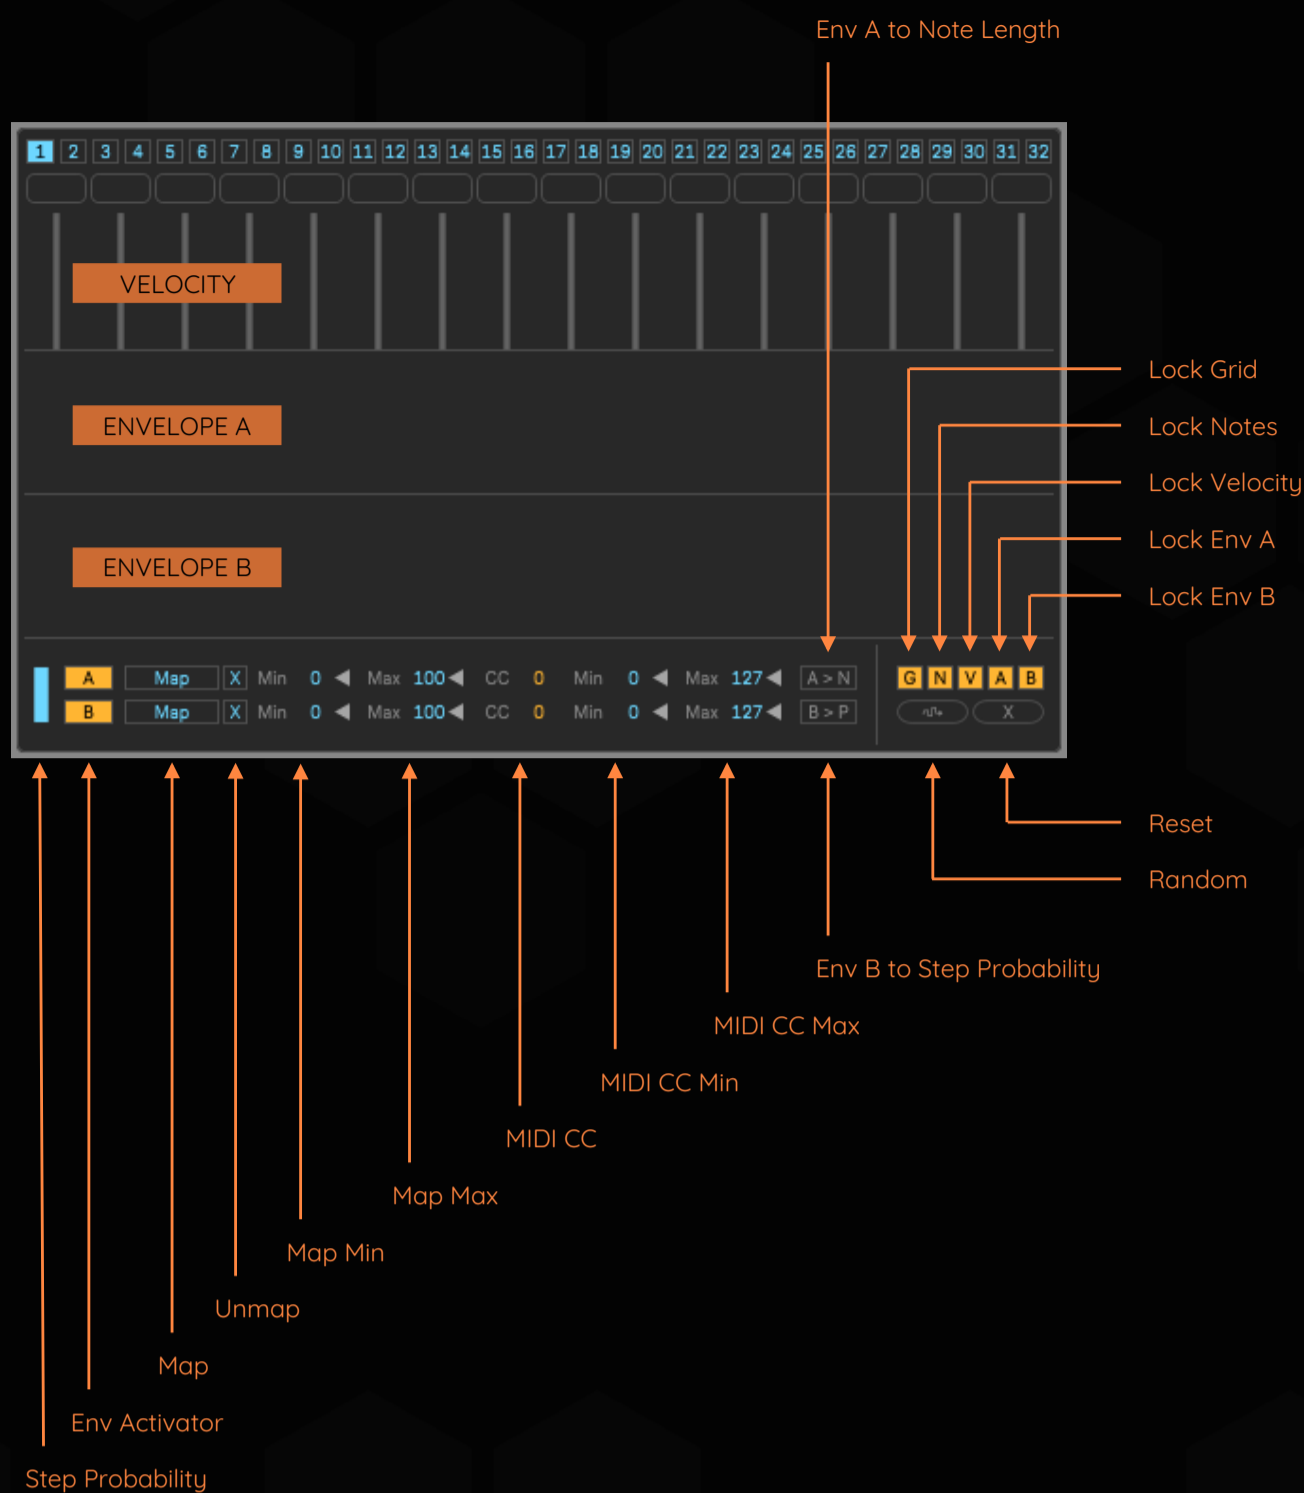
Env A to Note Length

1 2 3 4 5 6 7 8 9 10 11 12 13 14 15 16 17 18 19 20 21 22 23 24 25 26 27 28 29 30 31 32

VELOCITY

ENVELOPE A

ENVELOPE B

Lock Grid
Lock Notes
Lock Velocity
Lock Env A
Lock Env B

A Map X Min 0 Max 100 CC 0 Min 0 Max 127 A > N
B Map X Min 0 Max 100 CC 0 Min 0 Max 127 B > P

G N V A B
X

Reset
Random

Env B to Step Probability
MIDI CC Max
MIDI CC Min
MIDI CC
Map Max
Map Min
Unmap
Map
Env Activator
Step Probability